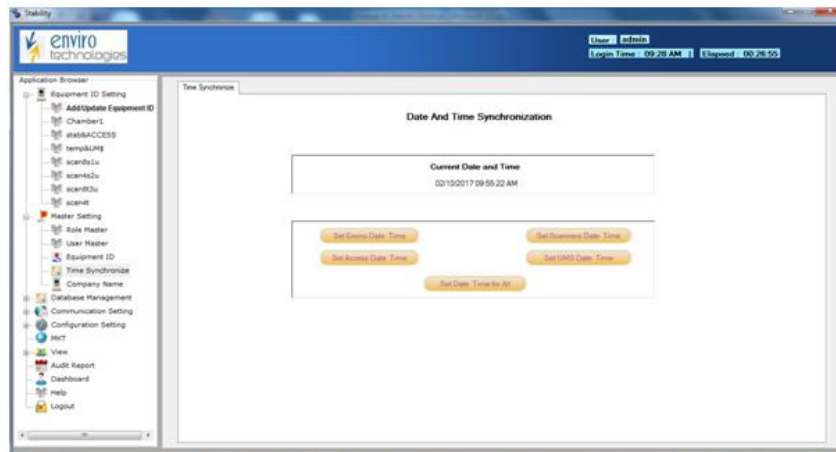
Stability

enviro technologies

User admin
Login Time : 09:28 AM | Elapsed : 00:26:55

Application Browser
Equipment ID Setting
Add/Update Equipment ID
Chamber1
stab&ACCESS
temp&UMS
scan8s1u
scan4s2u
scan8t2u
scan4t
Master Setting
Role Master
User Master
Equipment ID
Time Synchronize
Company Name
Database Management
Communication Setting
Configuration Setting
MKT
View
Audit Report
Dashboard
Help
Logout

Time Synchronize

Date And Time Synchronization

Current Date and Time
02/10/2017 09:55:22 AM

Set Enviro Date Time
Set Scanners Date Time
Set Access Date Time
Set UMS Date Time
Set Date Time for All